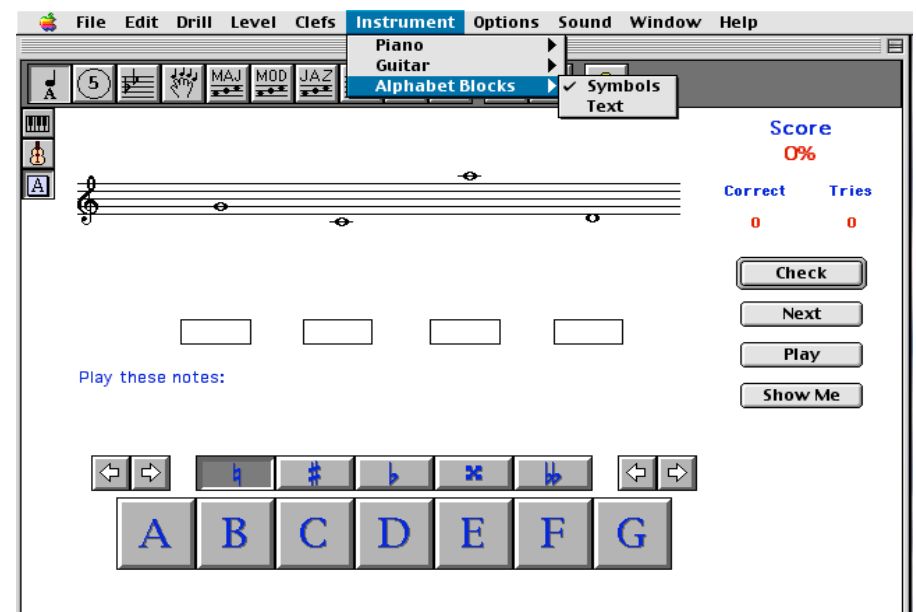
File Edit Drill Level Clefs Instrument Options Sound Window Help

Piano
Guitar
Alphabet Blocks
✓ Symbols
Text

MAJ MOD JAZ

Score
0%

Correct Tries
0 0

Check
Next
Play
Show Me

Play these notes:

♮ ♯ ♭ 𝄪 𝄫

A B C D E F G